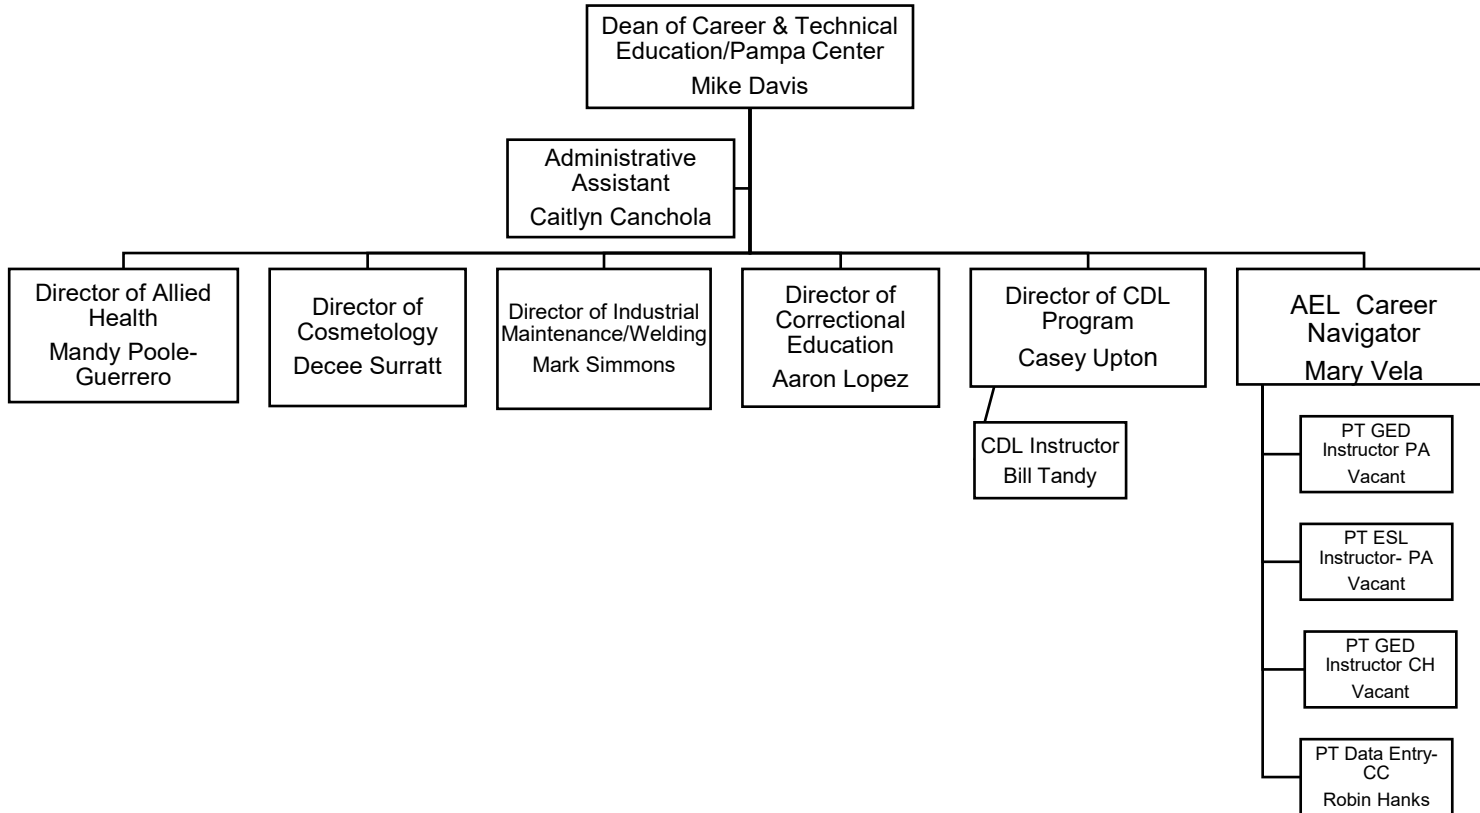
Dean of Career & Technical Education/Pampa Center
Mike Davis

Administrative Assistant
Caitlyn Canchola

Director of Allied Health
Mandy Poole-Guerrero

Director of Cosmetology
Decee Surratt

Director of Industrial Maintenance/Welding
Mark Simmons

Director of Correctional Education
Aaron Lopez

Director of CDL Program
Casey Upton

CDL Instructor
Bill Tandy

AEL Career Navigator
Mary Vela

PT GED Instructor PA
Vacant

PT ESL Instructor- PA
Vacant

PT GED Instructor CH
Vacant

PT Data Entry-CC
Robin Hanks